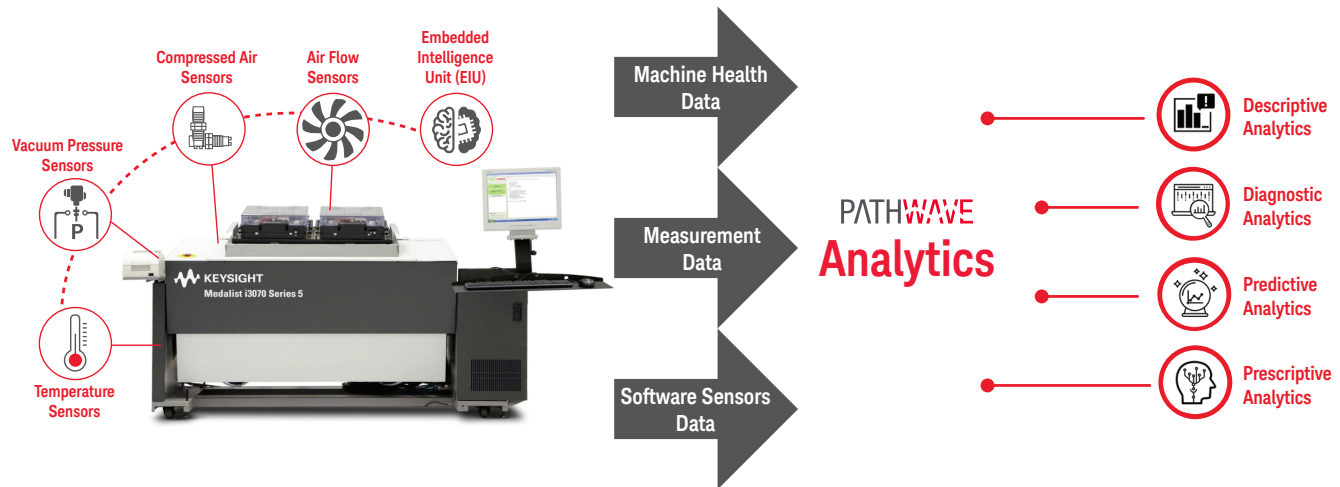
Compressed Air Sensors

Air Flow Sensors

Embedded Intelligence Unit (EIU)

Vacuum Pressure Sensors

P

KEYSIGHT
Medalist i3070 Series 5

Temperature Sensors

Machine Health Data

Measurement Data

Software Sensors Data

PATHWAVE
Analytics

Descriptive Analytics

Diagnostic Analytics

Predictive Analytics

Prescriptive Analytics